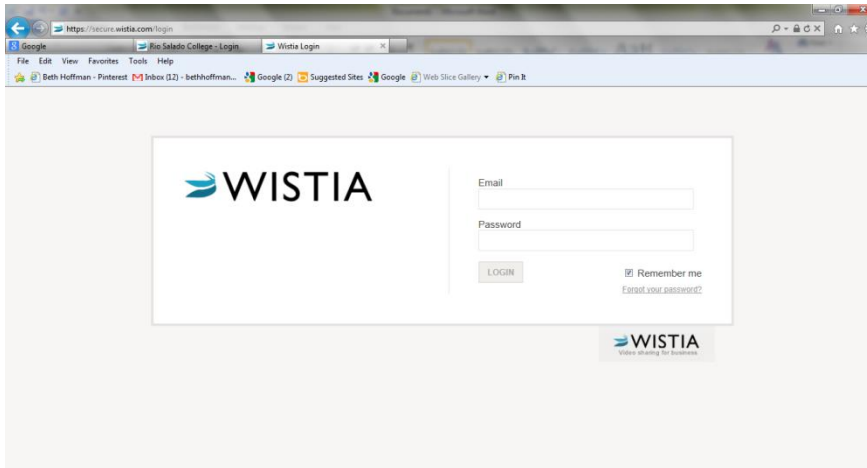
https://secure.wistia.com/login

Google

Rio Salado College - Login

Wistia Login

File Edit View Favorites Tools Help

Beth Hoffman - Pinterest Inbox (12) - bethhoffman... Google (2) Suggested Sites Google Web Slice Gallery Pin It

WISTIA

Email

Password

LOGIN

Remember me

Forgot your password?

WISTIA
Video sharing for business